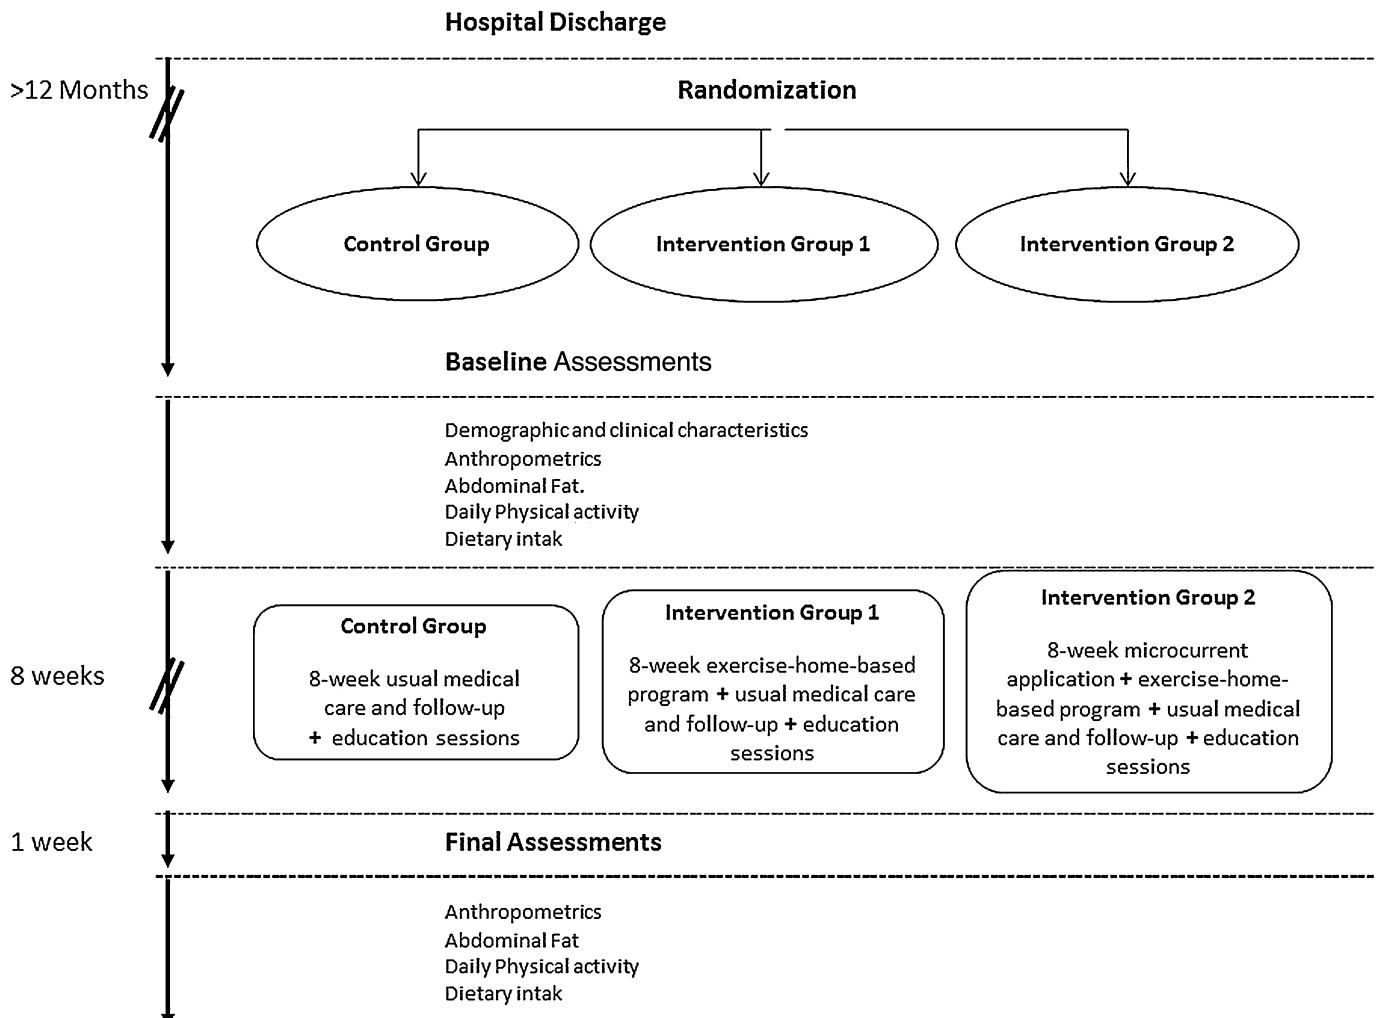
Hospital Discharge

>12 Months

Randomization

Control Group

Intervention Group 1

Intervention Group 2

Baseline Assessments

Demographic and clinical characteristics
Anthropometrics
Abdominal Fat.
Daily Physical activity
Dietary intak

8 weeks

Control Group

8-week usual medical care and follow-up + education sessions

Intervention Group 1

8-week exercise-home-based program + usual medical care and follow-up + education sessions

Intervention Group 2

8-week microcurrent application + exercise-home-based program + usual medical care and follow-up + education sessions

1 week

Final Assessments

Anthropometrics
Abdominal Fat
Daily Physical activity
Dietary intak